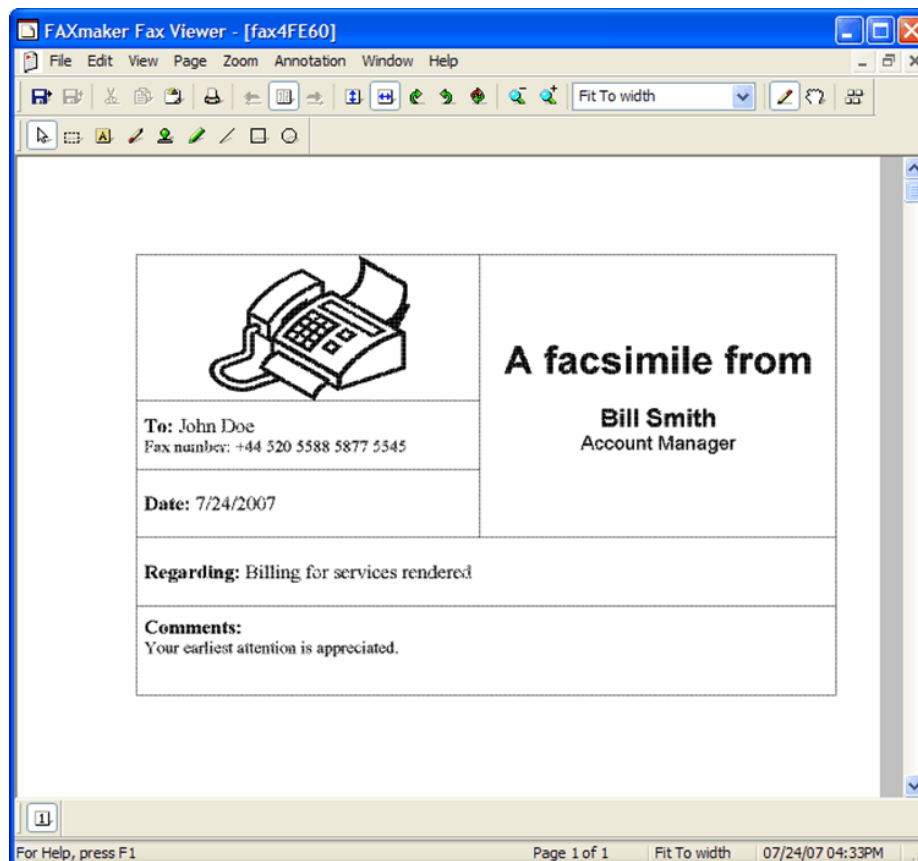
FAXmaker Fax Viewer - [fax4FE60]

File Edit View Page Zoom Annotation Window Help

Fit To width

A facsimile from

Bill Smith
Account Manager

To: John Doe
Fax number: +44 520 5588 5877 5545

Date: 7/24/2007

Regarding: Billing for services rendered

Comments:
Your earliest attention is appreciated.

1

For Help, press F1 Page 1 of 1 Fit To width 07/24/07 04:33PM